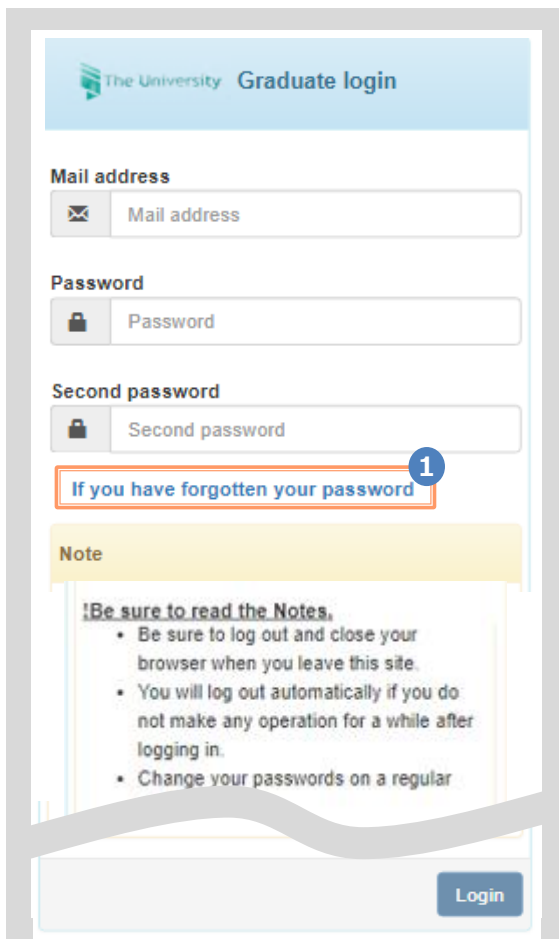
The University Graduate login

Mail address

Mail address

Password

Password

Second password

Second password

1

If you have forgotten your password

Note

!Be sure to read the Notes.

- Be sure to log out and close your browser when you leave this site.
- You will log out automatically if you do not make any operation for a while after logging in.
- Change your passwords on a regular

Login